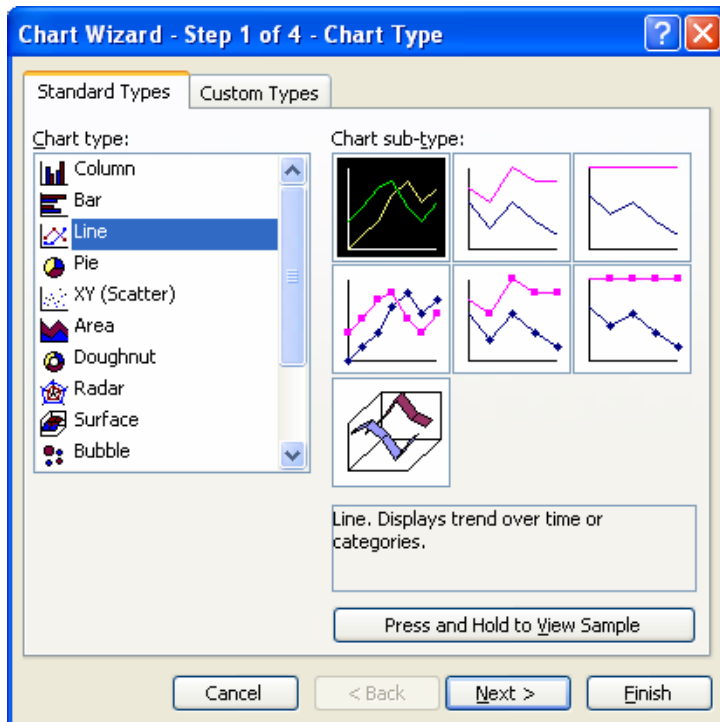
Chart Wizard - Step 1 of 4 - Chart Type

?

Standard Types

Custom Types

Chart type:

Column

Bar

Line

Pie

XY (Scatter)

Area

Doughnut

Radar

Surface

Bubble

Chart sub-type:

Line. Displays trend over time or categories.

Press and Hold to View Sample

Cancel

< Back

Next >

Finish